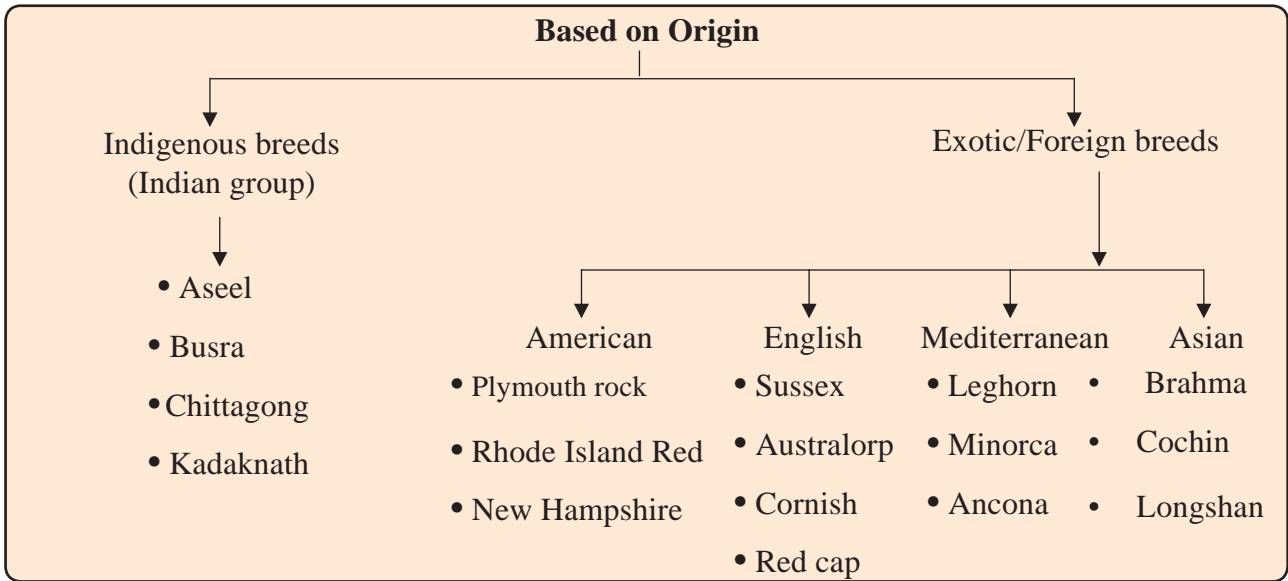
**Based on Origin**

Indigenous breeds (Indian group)

- Aseel
- Busra
- Chittagong
- Kadaknath

Exotic/Foreign breeds

American

- Plymouth rock
- Rhode Island Red
- New Hampshire

English

- Sussex
- Australorp
- Cornish
- Red cap

Mediterranean

- Leghorn
- Minorca
- Ancona

Asian

- Brahma
- Cochin
- Longshan